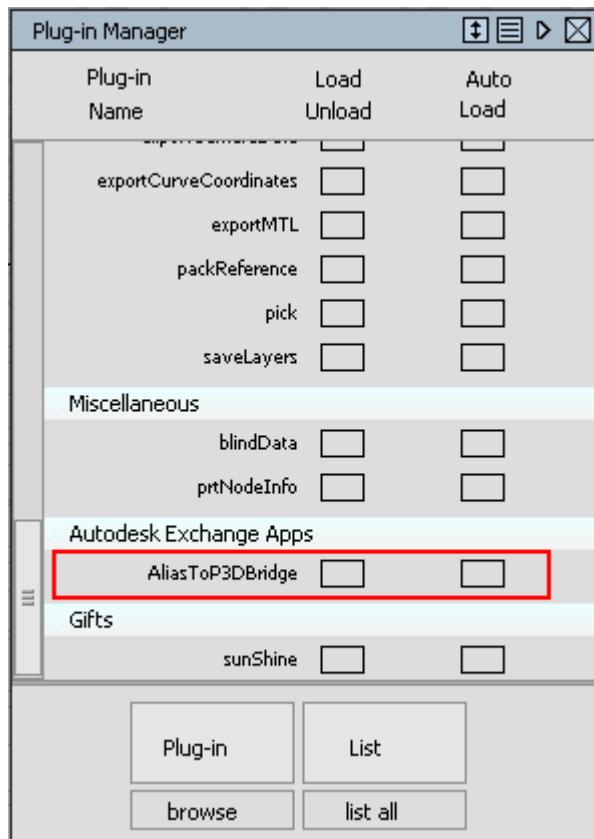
Plug-in Manager

| Plug-in Name | Load Unload | Auto Load |
|---|---|---|
| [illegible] | | |
| exportCurveCoordinates | | |
| exportMTL | | |
| packReference | | |
| pick | | |
| saveLayers | | |

Miscellaneous

| | | |
|---|---|---|
| blindData | | |
| prtNodeInfo | | |

Autodesk Exchange Apps

| | | |
|---|---|---|
| AliasToP3DBridge | | |

Gifts

| | | |
|---|---|---|
| sunShine | | |

Plug-in
List
browse
list all